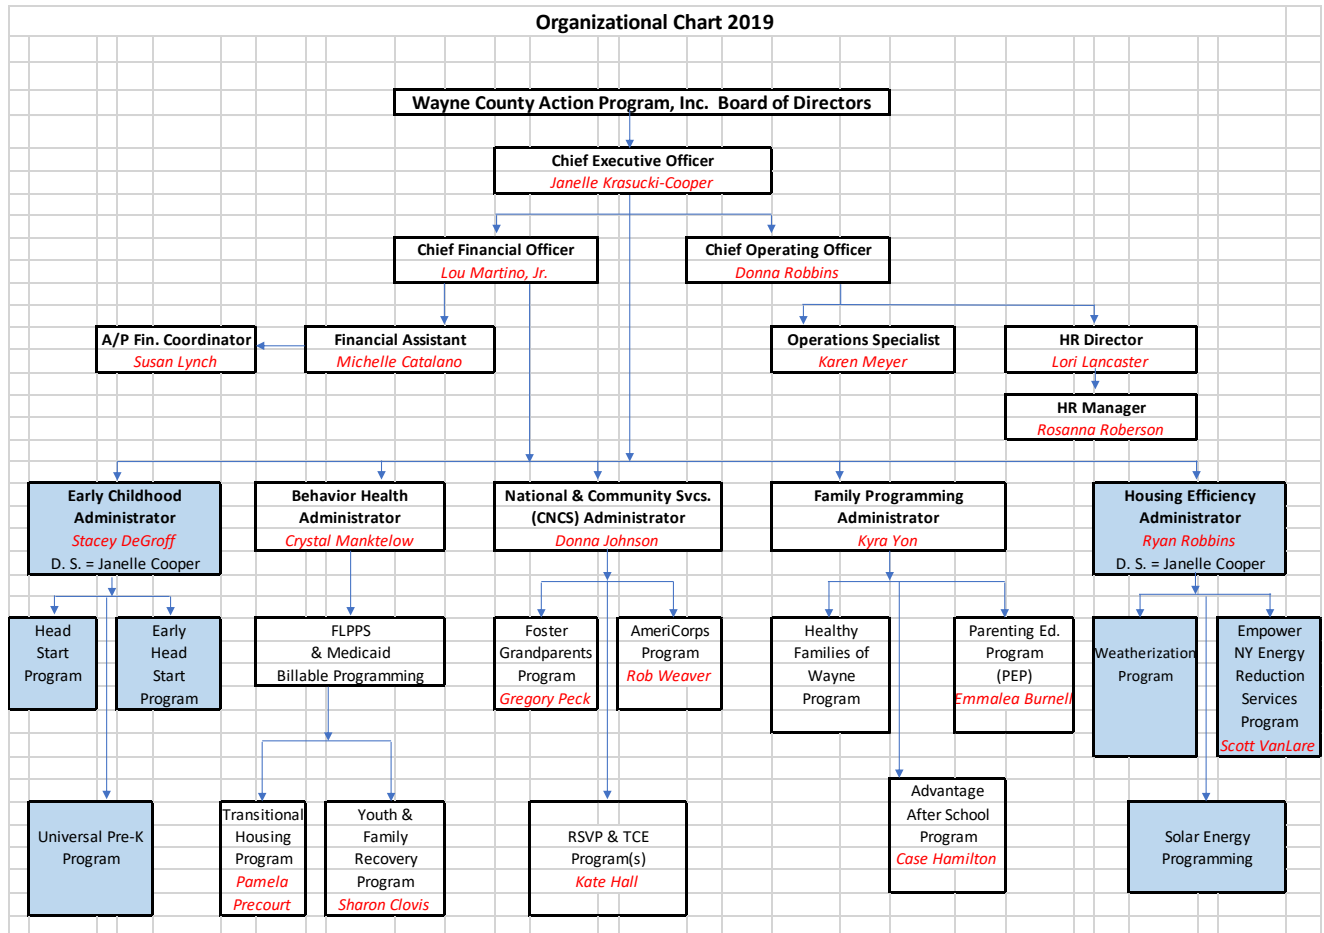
Organizational Chart 2019

Wayne County Action Program, Inc. Board of Directors

Chief Executive Officer
Janelle Krasucki-Cooper

Chief Financial Officer
Lou Martino, Jr.

Chief Operating Officer
Donna Robbins

A/P Fin. Coordinator
Susan Lynch

Financial Assistant
Michelle Catalano

Operations Specialist
Karen Meyer

HR Director
Lori Lancaster

HR Manager
Rosanna Roberson

Early Childhood Administrator
Stacey DeGroff
D. S. = Janelle Cooper

Behavior Health Administrator
Crystal Manktelow

National & Community Svcs. (CNCS) Administrator
Donna Johnson

Family Programming Administrator
Kyra Yon

Housing Efficiency Administrator
Ryan Robbins
D. S. = Janelle Cooper

Head Start Program

Early Head Start Program

FLPPS & Medicaid Billable Programming

Foster Grandparents Program
Gregory Peck

AmeriCorps Program
Rob Weaver

Healthy Families of Wayne Program

Parenting Ed. Program (PEP)
Emmalea Burnell

Weatherization Program

Empower NY Energy Reduction Services Program
Scott VanLare

Universal Pre-K Program

Transitional Housing Program
Pamela Precourt

Youth & Family Recovery Program
Sharon Clovis

RSVP & TCE Program(s)
Kate Hall

Advantage After School Program
Case Hamilton

Solar Energy Programming